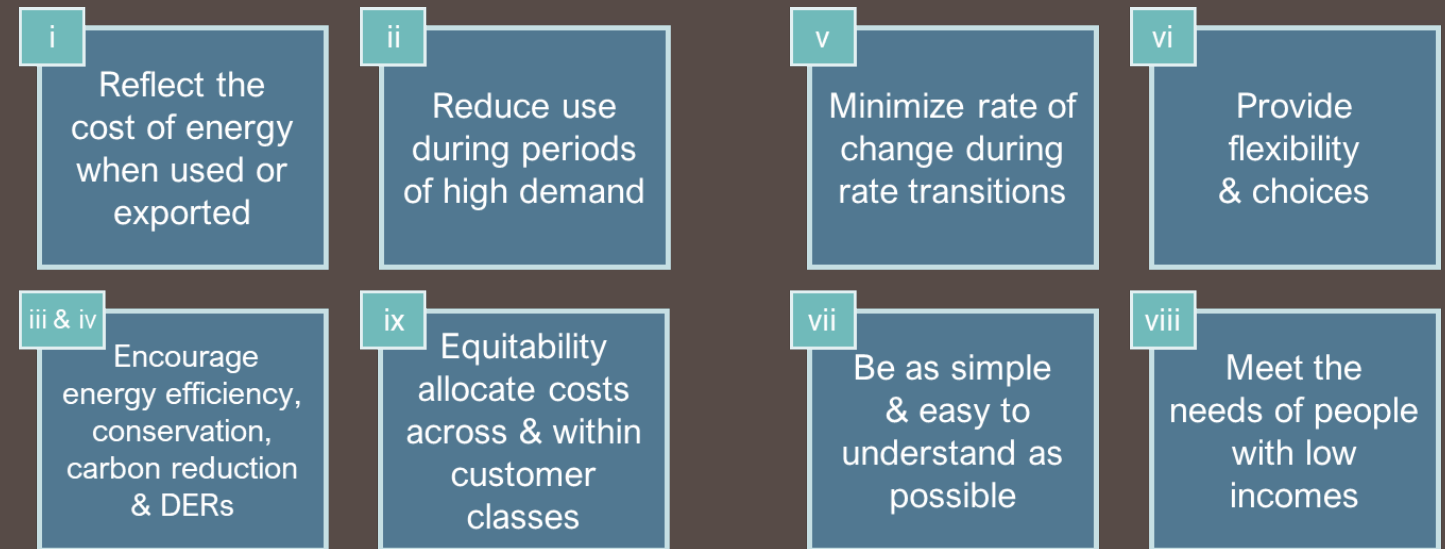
i
Reflect the cost of energy when used or exported

ii
Reduce use during periods of high demand

v
Minimize rate of change during rate transitions

vi
Provide flexibility & choices

iii & iv
Encourage energy efficiency, conservation, carbon reduction & DERs

ix
Equitability allocate costs across & within customer classes

vii
Be as simple & easy to understand as possible

viii
Meet the needs of people with low incomes